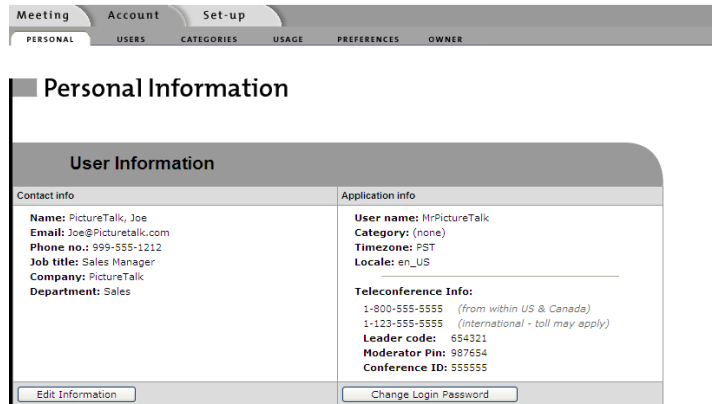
Meeting | Account | Set-up

PERSONAL | USERS | CATEGORIES | USAGE | PREFERENCES | OWNER

Personal Information

User Information

| Contact info | Application info |
|---|---|
| **Name:** PictureTalk, Joe<br>**Email:** Joe@Picturetalk.com<br>**Phone no.:** 999-555-1212<br>**Job title:** Sales Manager<br>**Company:** PictureTalk<br>**Department:** Sales | **User name:** MrPictureTalk<br>**Category:** (none)<br>**Timezone:** PST<br>**Locale:** en_US<br><br>**Teleconference Info:**<br>1-800-555-5555 (from within US & Canada)<br>1-123-555-5555 (international - toll may apply)<br>**Leader code:** 654321<br>**Moderator Pin:** 987654<br>**Conference ID:** 555555 |
| Edit Information | Change Login Password |